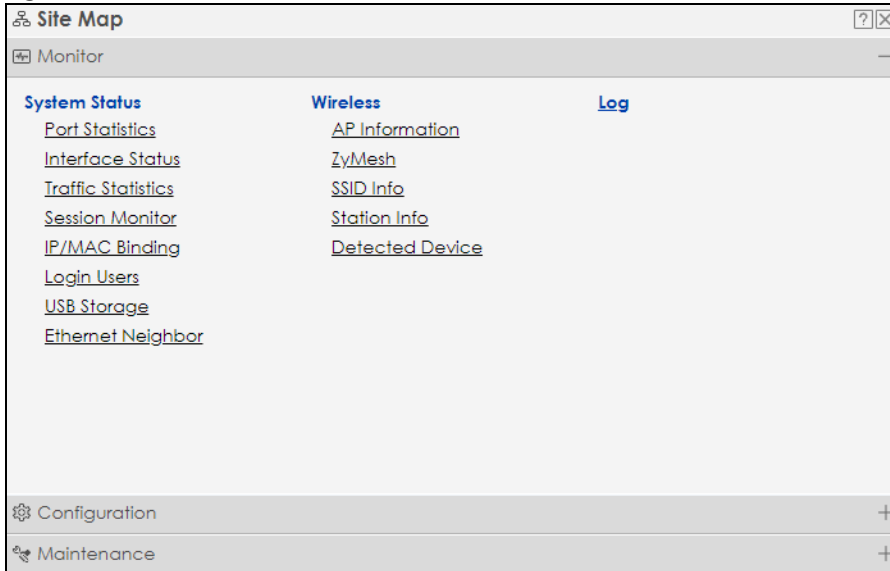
Site Map

? X

Monitor

—

System Status
Port Statistics
Interface Status
Traffic Statistics
Session Monitor
IP/MAC Binding
Login Users
USB Storage
Ethernet Neighbor

Wireless
AP Information
ZyMesh
SSID Info
Station Info
Detected Device

Log

Configuration

+

Maintenance

+